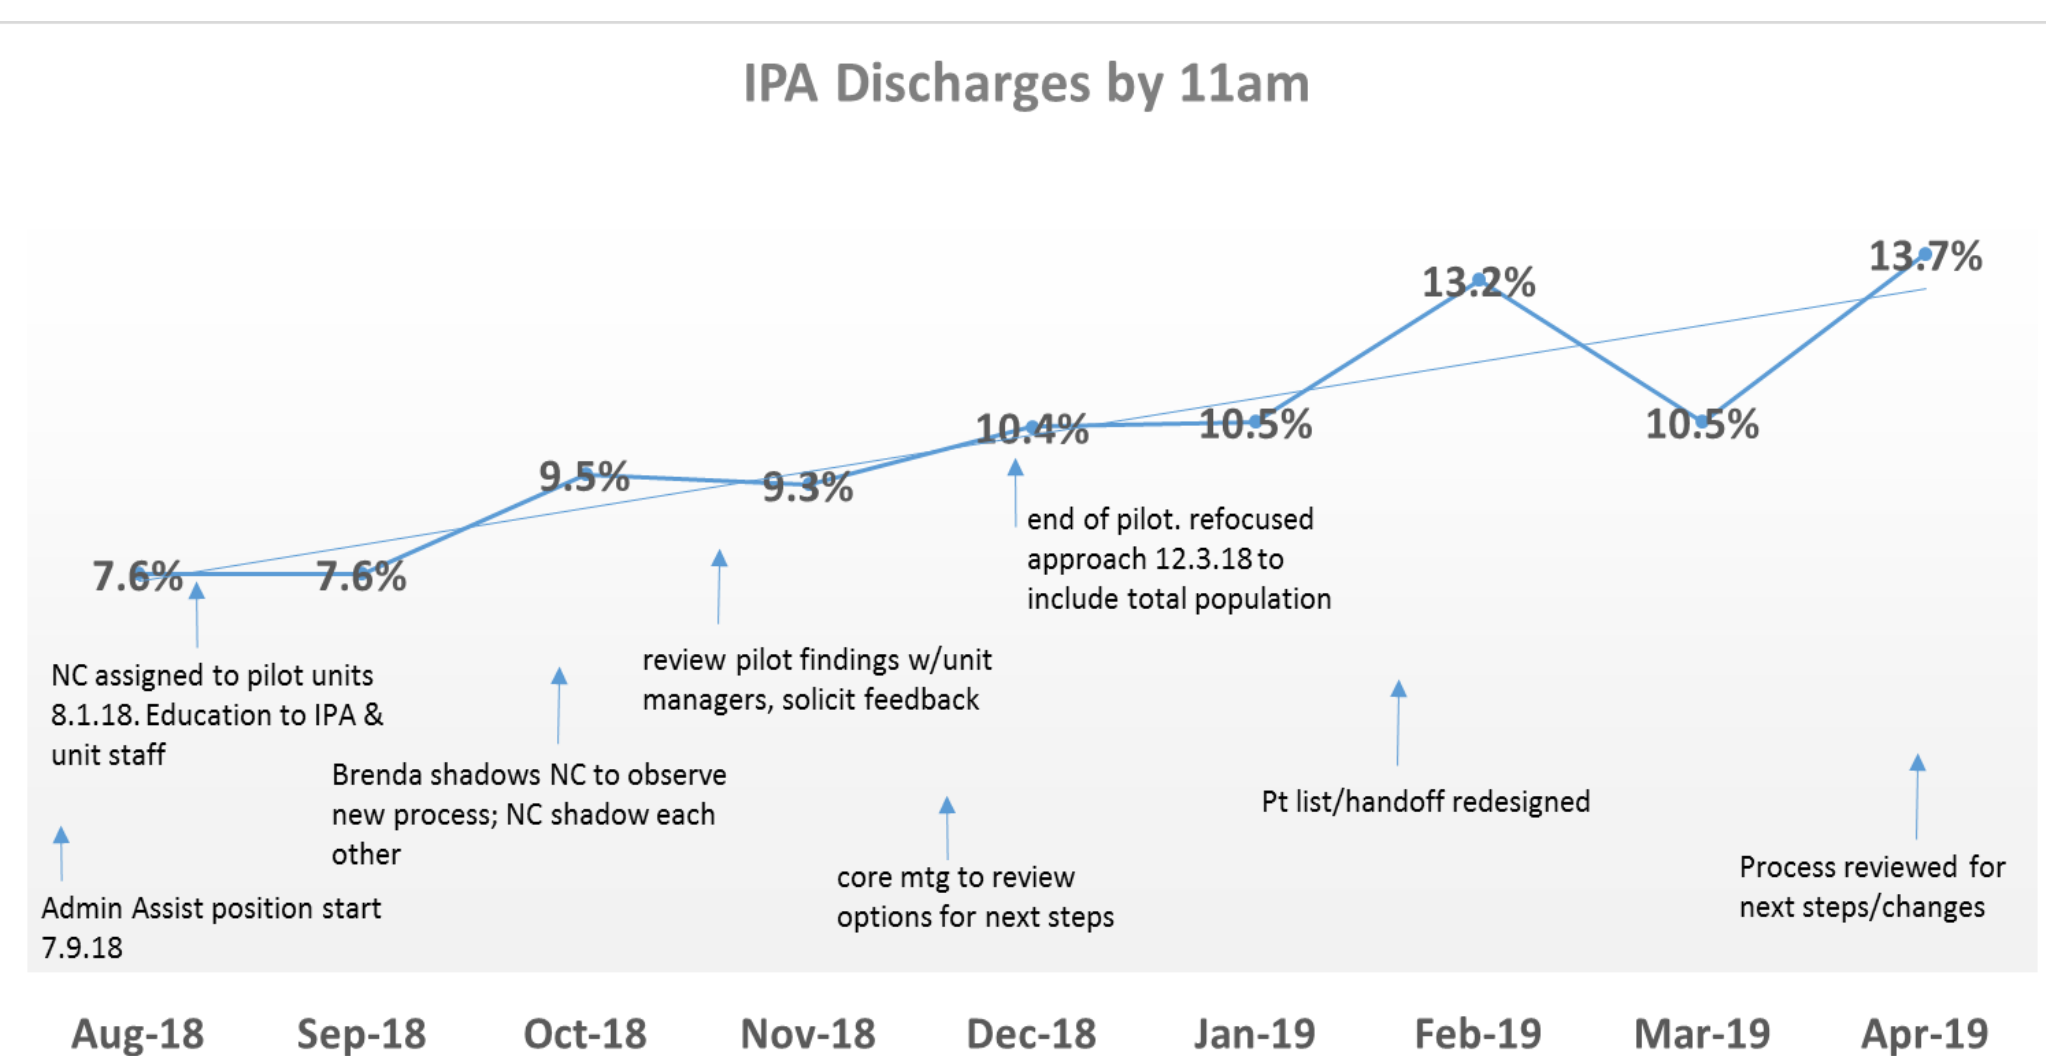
IPA Discharges by 11am

7.6%
7.6%
9.5%
9.3%
10.4%
10.5%
13.2%
10.5%
13.7%

end of pilot. refocused approach 12.3.18 to include total population

review pilot findings w/unit managers, solicit feedback

NC assigned to pilot units 8.1.18. Education to IPA & unit staff

Brenda shadows NC to observe new process; NC shadow each other

Pt list/handoff redesigned

core mtg to review options for next steps

Process reviewed for next steps/changes

Admin Assist position start 7.9.18

Aug-18 Sep-18 Oct-18 Nov-18 Dec-18 Jan-19 Feb-19 Mar-19 Apr-19